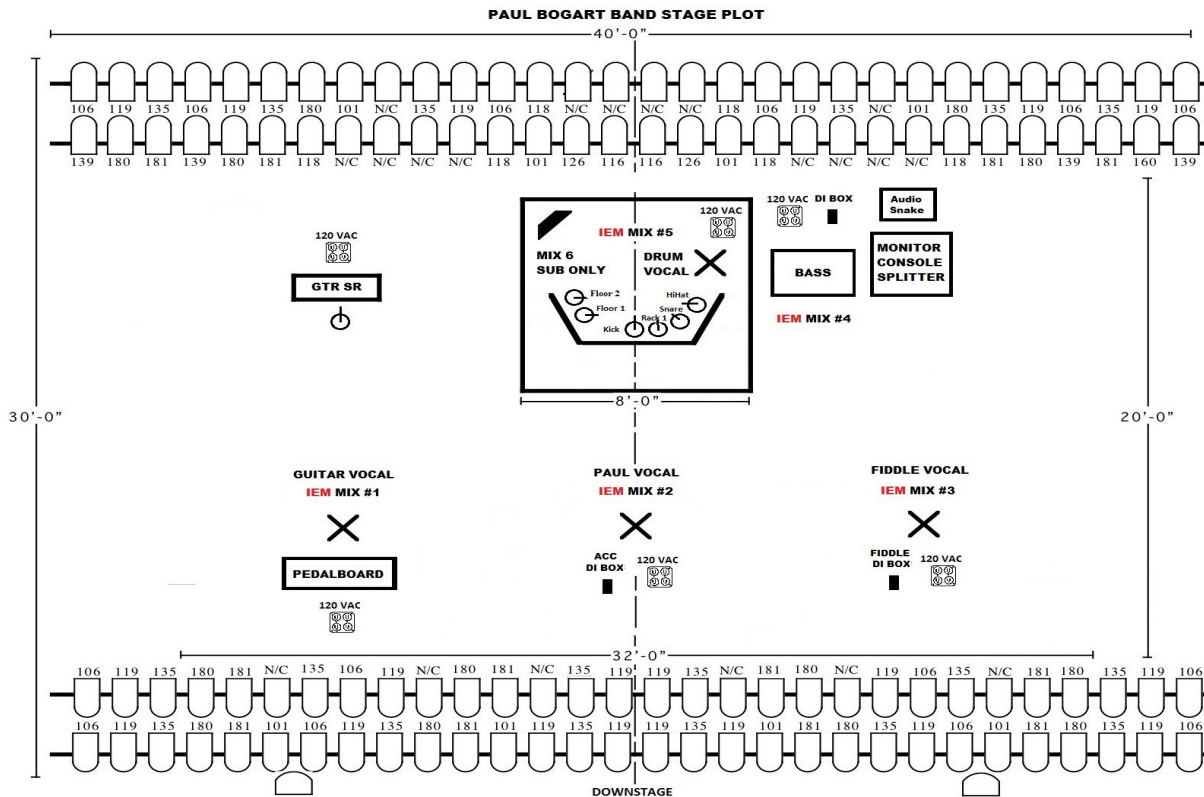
PAUL BOGART BAND STAGE PLOT

40'-0"

106 119 135 106 119 135 180 101 N/C 135 119 106 118 N/C N/C N/C N/C 118 106 119 135 N/C 101 180 135 119 106 135 119 106

139 180 181 139 180 181 118 N/C N/C N/C 118 101 126 116 116 126 101 118 N/C N/C N/C N/C 118 181 180 139 181 160 139

120 VAC

GTR SR

IEM MIX #5

120 VAC

MIX 6
SUB ONLY

DRUM
VOCAL

Floor 2
Floor 1
Kick
Rack 1
HiHat
Snare

8'-0"

120 VAC
DI BOX

Audio
Snake

BASS

MONITOR
CONSOLE
SPLITTER

IEM MIX #4

30'-0"

20'-0"

GUITAR VOCAL
IEM MIX #1

PEDALBOARD

120 VAC

PAUL VOCAL
IEM MIX #2

ACC
DI BOX

120 VAC

FIDDLE VOCAL
IEM MIX #3

FIDDLE
DI BOX

120 VAC

32'-0"

106 119 135 180 181 N/C 135 106 119 N/C 180 181 N/C 135 119 119 135 N/C 181 180 N/C 119 106 135 N/C 181 180 135 119 106

106 119 135 180 181 101 106 119 135 180 181 101 119 135 119 119 135 119 101 181 180 135 119 106 101 181 180 135 119 106

DOWNSTAGE